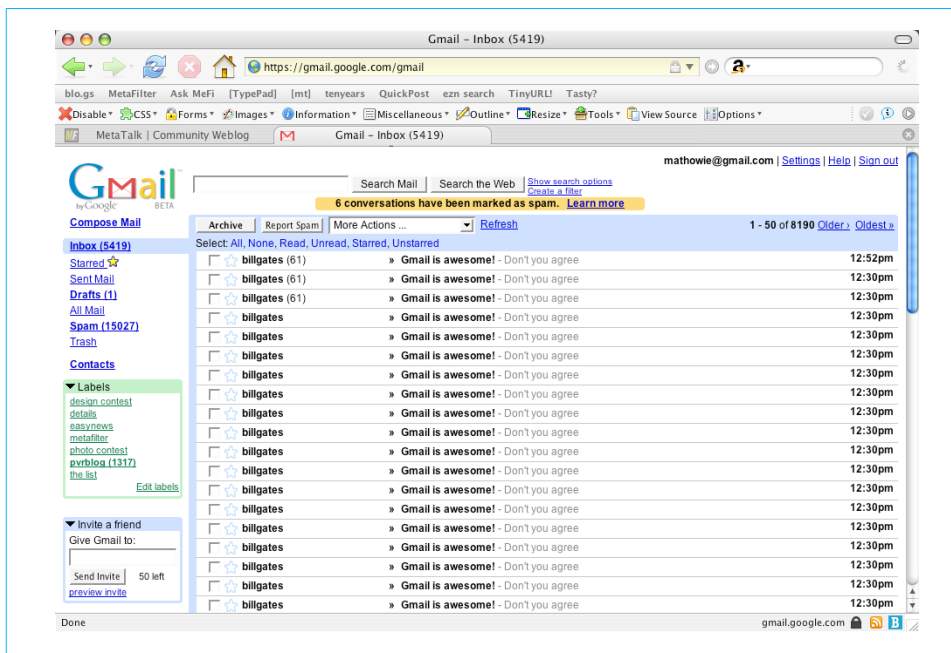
Gmail - Inbox (5419)

https://gmail.google.com/gmail

blo.gs MetaFilter Ask MeFi [TypePad] [mt] tenyears QuickPost ezn search TinyURL! Tasty?

Disable CSS Forms Images Information Miscellaneous Outline Resize Tools View Source Options

MetaTalk | Community Weblog | Gmail - Inbox (5419)

Gmail by Google BETA

mathowie@gmail.com | Settings | Help | Sign out

Search Mail | Search the Web | Show search options | Create a filter

6 conversations have been marked as spam. Learn more

Compose Mail

Inbox (5419)
Starred
Sent Mail
Drafts (1)
All Mail
Spam (15027)
Trash

Contacts

Labels
design contest
details
easynews
metafilter
photo contest
pvrblog (1317)
the list
Edit labels

Invite a friend
Give Gmail to:
Send Invite 50 left
preview invite

Archive | Report Spam | More Actions ... | Refresh

1 - 50 of 8190 Older › Oldest »

Select: All, None, Read, Unread, Starred, Unstarred

| | | | |
|---|---|---|---|
| billgates (61) | » | Gmail is awesome! - Don't you agree | 12:52pm |
| billgates (61) | » | Gmail is awesome! - Don't you agree | 12:30pm |
| billgates (61) | » | Gmail is awesome! - Don't you agree | 12:30pm |
| billgates | » | Gmail is awesome! - Don't you agree | 12:30pm |
| billgates | » | Gmail is awesome! - Don't you agree | 12:30pm |
| billgates | » | Gmail is awesome! - Don't you agree | 12:30pm |
| billgates | » | Gmail is awesome! - Don't you agree | 12:30pm |
| billgates | » | Gmail is awesome! - Don't you agree | 12:30pm |
| billgates | » | Gmail is awesome! - Don't you agree | 12:30pm |
| billgates | » | Gmail is awesome! - Don't you agree | 12:30pm |
| billgates | » | Gmail is awesome! - Don't you agree | 12:30pm |
| billgates | » | Gmail is awesome! - Don't you agree | 12:30pm |
| billgates | » | Gmail is awesome! - Don't you agree | 12:30pm |
| billgates | » | Gmail is awesome! - Don't you agree | 12:30pm |
| billgates | » | Gmail is awesome! - Don't you agree | 12:30pm |
| billgates | » | Gmail is awesome! - Don't you agree | 12:30pm |
| billgates | » | Gmail is awesome! - Don't you agree | 12:30pm |
| billgates | » | Gmail is awesome! - Don't you agree | 12:30pm |
| billgates | » | Gmail is awesome! - Don't you agree | 12:30pm |
| billgates | » | Gmail is awesome! - Don't you agree | 12:30pm |

Done | gmail.google.com